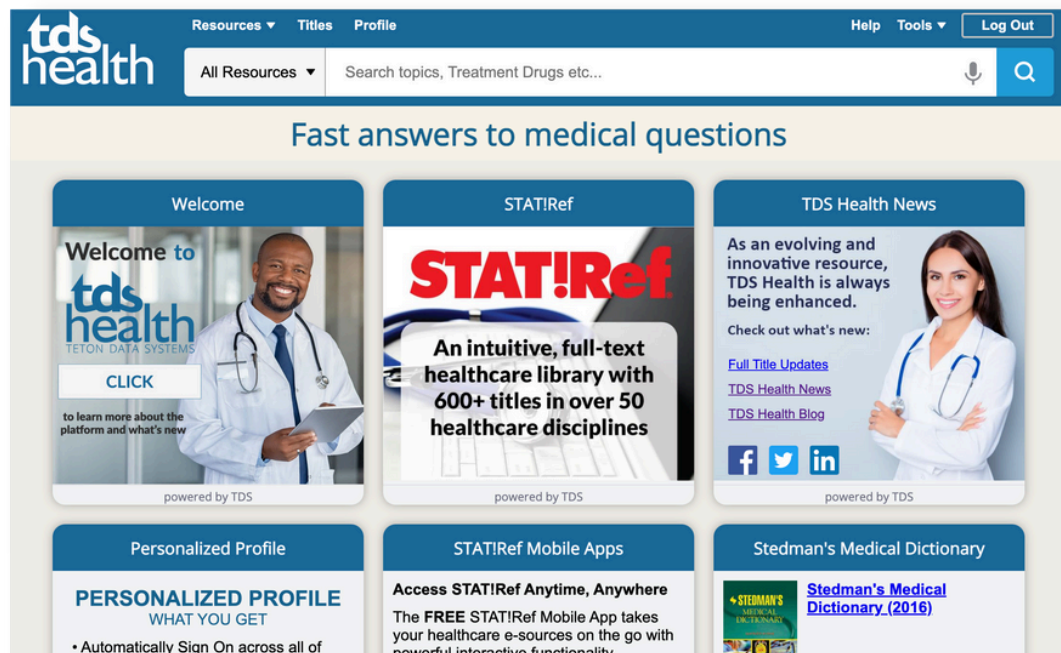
tds health

Resources ▾ Titles Profile

Help Tools ▾ Log Out

All Resources ▾ Search topics, Treatment Drugs etc...

Fast answers to medical questions

Welcome

Welcome to tds health TETON DATA SYSTEMS

CLICK

to learn more about the platform and what's new

powered by TDS

STAT!Ref

STAT!Ref

An intuitive, full-text healthcare library with 600+ titles in over 50 healthcare disciplines

powered by TDS

TDS Health News

As an evolving and innovative resource, TDS Health is always being enhanced.

Check out what's new:

Full Title Updates

TDS Health News

TDS Health Blog

powered by TDS

Personalized Profile

PERSONALIZED PROFILE
WHAT YOU GET

• Automatically Sign On across all of

STAT!Ref Mobile Apps

Access STAT!Ref Anytime, Anywhere

The FREE STAT!Ref Mobile App takes your healthcare e-sources on the go with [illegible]

Stedman's Medical Dictionary

STEDMAN'S MEDICAL DICTIONARY

Stedman's Medical Dictionary (2016)